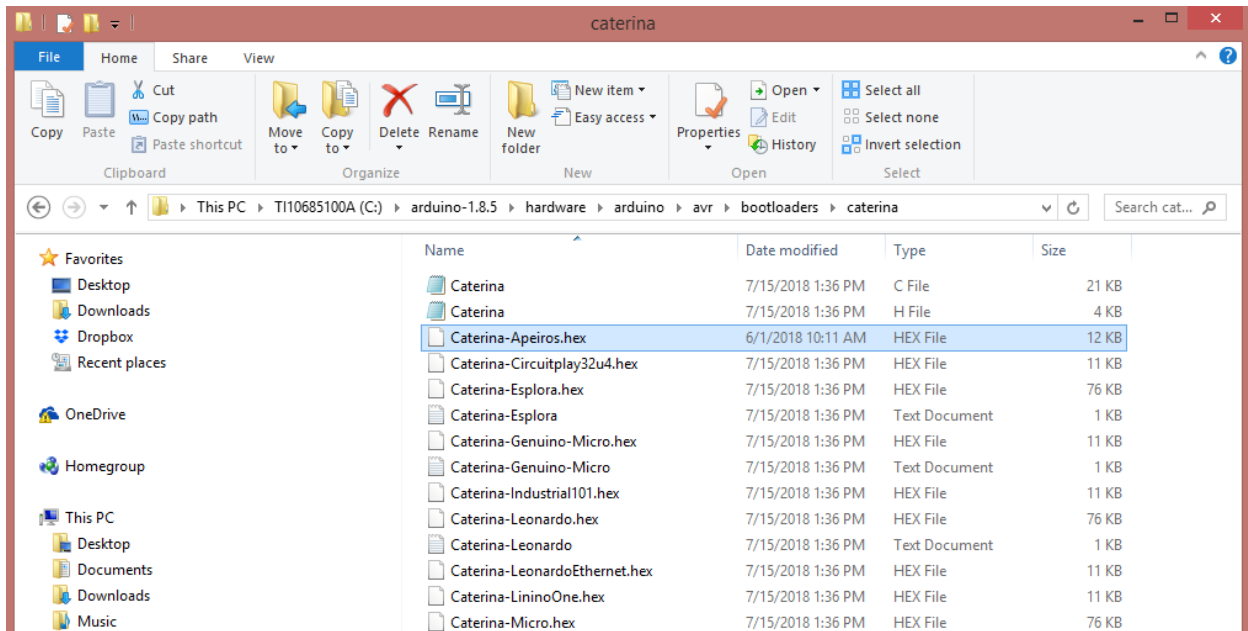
caterina

File Home Share View

Copy Paste Cut Copy path Paste shortcut Clipboard

Move to Copy to Delete Rename Organize

New folder New item Easy access New

Properties Open Edit History Open

Select all Select none Invert selection Select

This PC > TI10685100A (C:) > arduino-1.8.5 > hardware > arduino > avr > bootloaders > caterina

Search cat...

Favorites
Desktop
Downloads
Dropbox
Recent places

OneDrive

Homegroup

This PC
Desktop
Documents
Downloads
Music

| Name | Date modified | Type | Size |
|---|---|---|---|
| Caterina | 7/15/2018 1:36 PM | C File | 21 KB |
| Caterina | 7/15/2018 1:36 PM | H File | 4 KB |
| Caterina-Apeiros.hex | 6/1/2018 10:11 AM | HEX File | 12 KB |
| Caterina-Circuitplay32u4.hex | 7/15/2018 1:36 PM | HEX File | 11 KB |
| Caterina-Esplora.hex | 7/15/2018 1:36 PM | HEX File | 76 KB |
| Caterina-Esplora | 7/15/2018 1:36 PM | Text Document | 1 KB |
| Caterina-Genuino-Micro.hex | 7/15/2018 1:36 PM | HEX File | 11 KB |
| Caterina-Genuino-Micro | 7/15/2018 1:36 PM | Text Document | 1 KB |
| Caterina-Industrial101.hex | 7/15/2018 1:36 PM | HEX File | 11 KB |
| Caterina-Leonardo.hex | 7/15/2018 1:36 PM | HEX File | 76 KB |
| Caterina-Leonardo | 7/15/2018 1:36 PM | Text Document | 1 KB |
| Caterina-LeonardoEthernet.hex | 7/15/2018 1:36 PM | HEX File | 11 KB |
| Caterina-LininoOne.hex | 7/15/2018 1:36 PM | HEX File | 11 KB |
| Caterina-Micro.hex | 7/15/2018 1:36 PM | HEX File | 76 KB |